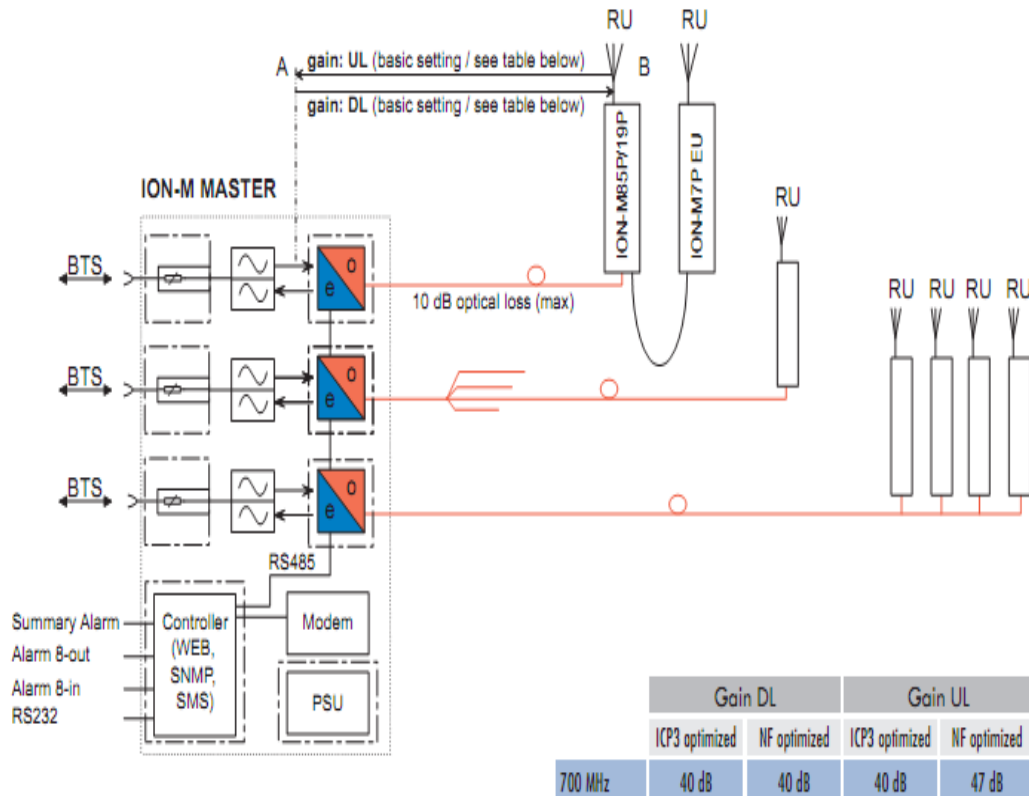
RU
RU
A
gain: UL (basic setting / see table below)
B
gain: DL (basic setting / see table below)
ION-M85P/19P
ION-M7P EU
ION-M MASTER
RU
BTS
o
e
10 dB optical loss (max)
RU RU RU RU
BTS
o
e
BTS
o
e
RS485
Summary Alarm
Alarm 8-out
Alarm 8-in
RS232
Controller (WEB, SNMP, SMS)
Modem
PSU

| | Gain DL | | Gain UL | |
|---|---|---|---|---|
| | ICP3 optimized | NF optimized | ICP3 optimized | NF optimized |
| 700 MHz | 40 dB | 40 dB | 40 dB | 47 dB |